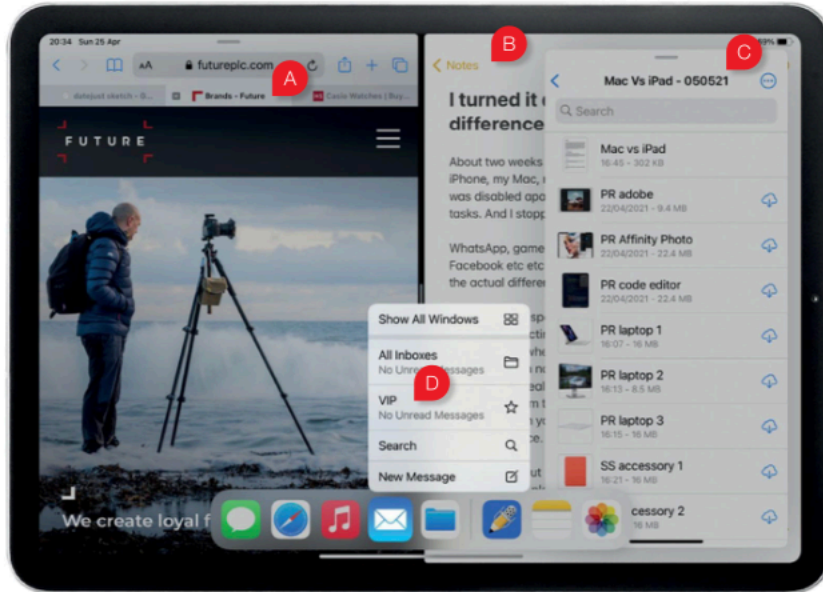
20:34 Sun 25 Apr

AA futureplc.com

A

dotedjust sketch - G... Brands - Future Casio Watches | Buy...

FUTURE

We create loyal f

B

Notes

I turned it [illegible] difference

About two weeks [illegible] iPhone, my Mac, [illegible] was disabled apo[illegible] tasks. And I stop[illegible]

WhatsApp, game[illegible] Facebook etc etc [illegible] the actual differe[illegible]

C

Mac Vs iPad - 050521

Search

Mac vs iPad
16:45 - 302 KB

PR adobe
22/04/2021 - 9.4 MB

PR Affinity Photo
22/04/2021 - 22.4 MB

PR code editor
22/04/2021 - 22.4 MB

PR laptop 1
16:07 - 16 MB

PR laptop 2
16:13 - 8.5 MB

PR laptop 3
16:15 - 16 MB

SS accessory 1
16:21 - 16 MB

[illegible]ccessory 2
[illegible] 16 MB

Show All Windows

All Inboxes
No Unread Messages

D

VIP
No Unread Messages

Search

New Message